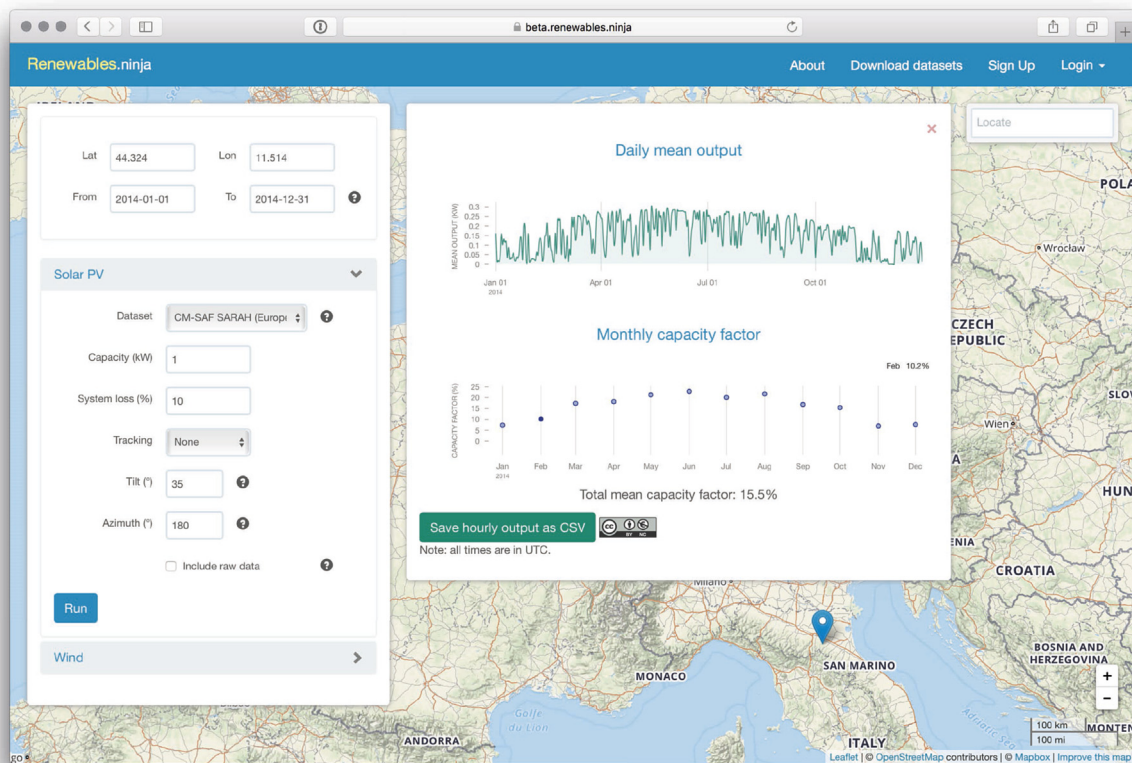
beta.renewables.ninja

Renewables.ninja

About Download datasets Sign Up Login

Lat 44.324 Lon 11.514

From 2014-01-01 To 2014-12-31

Solar PV

Dataset CM-SAF SARAH (Europe

Capacity (kW) 1

System loss (%) 10

Tracking None

Tilt (°) 35

Azimuth (°) 180

Include raw data

Run

Wind

×

Daily mean output

MEAN OUTPUT (kW)

0.3
0.25
0.2
0.15
0.1
0.05
0

Jan 01 2014 Apr 01 Jul 01 Oct 01

Monthly capacity factor

Feb 10.2%

CAPACITY FACTOR (%)

25
20
15
10
5
0

Jan 2014 Feb Mar Apr May Jun Jul Aug Sep Oct Nov Dec

Total mean capacity factor: 15.5%

Save hourly output as CSV

Note: all times are in UTC.

Locate

POLA

Wrocław

CZECH REPUBLIC

SLOV

Wien

HUN

CROATIA

Milano

SAN MARINO

MONACO

BOSNIA AND HERZEGOVINA

Golfe du Lion

ANDORRA

ITALY

MONTEN

+
−

100 km
100 mi

Leaflet | © OpenStreetMap contributors | © Mapbox | Improve this map